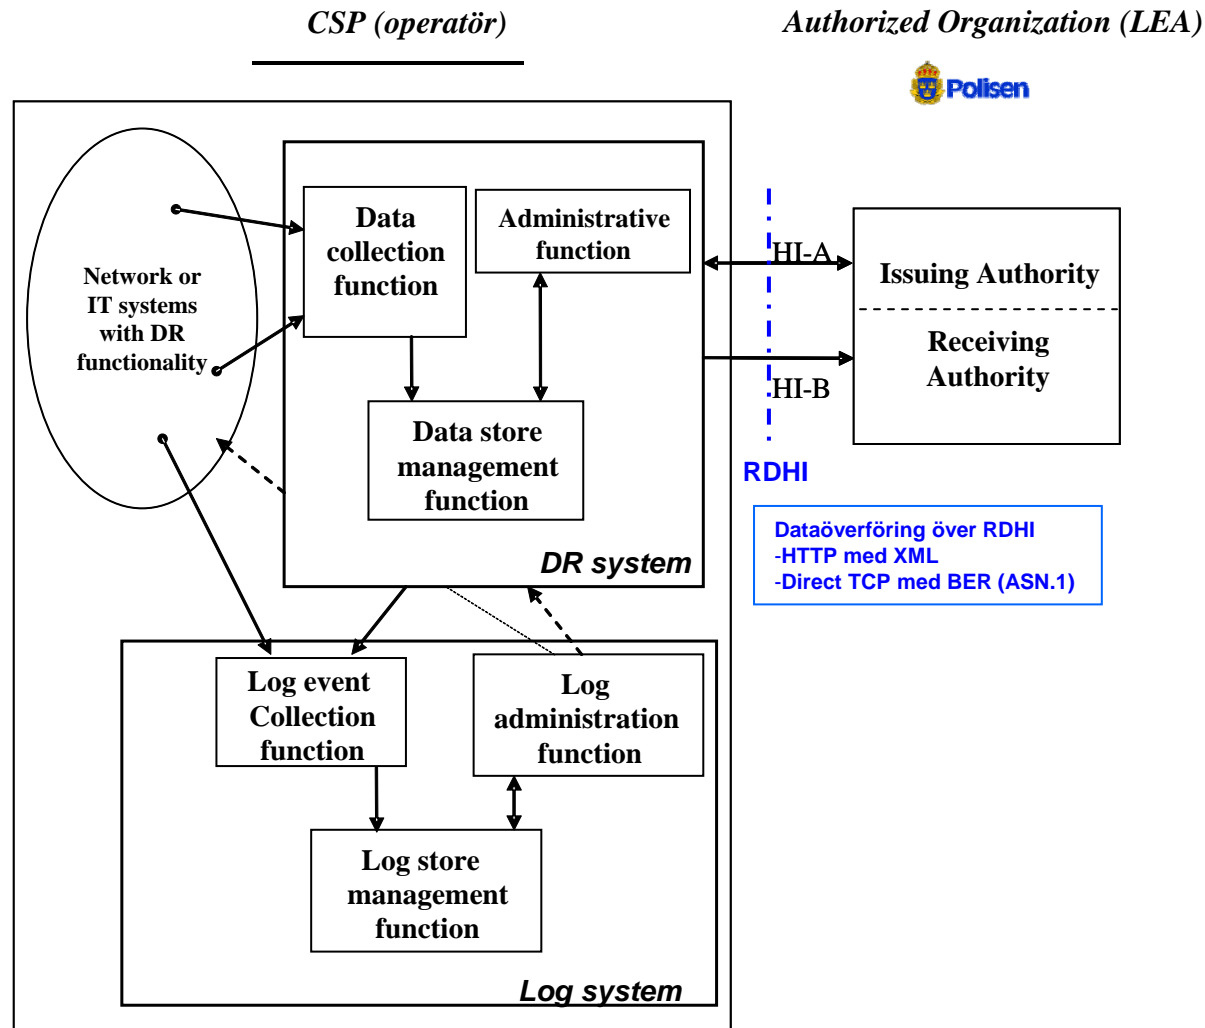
CSP (operatör)

Authorized Organization (LEA)

Polisen

Network or IT systems with DR functionality

Data collection function

Administrative function

Data store management function

DR system

HI-A

HI-B

Issuing Authority

Receiving Authority

RDHI

Dataöverföring över RDHI
-HTTP med XML
-Direct TCP med BER (ASN.1)

Log event Collection function

Log administration function

Log store management function

Log system